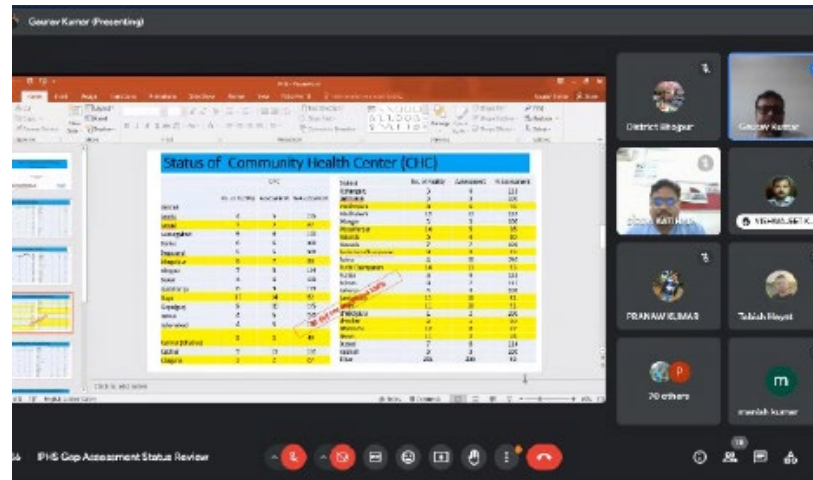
Gaurav Kumar (Presenting)

Status of Community Health Center (CHC)

District Bhojpur

Gaurav Kumar

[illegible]

NISHANJEET K

PRANAW KUMAR

Tabish Hayat

P

20 others

m

manish kumar

IPHS Gap Assessment Status Review